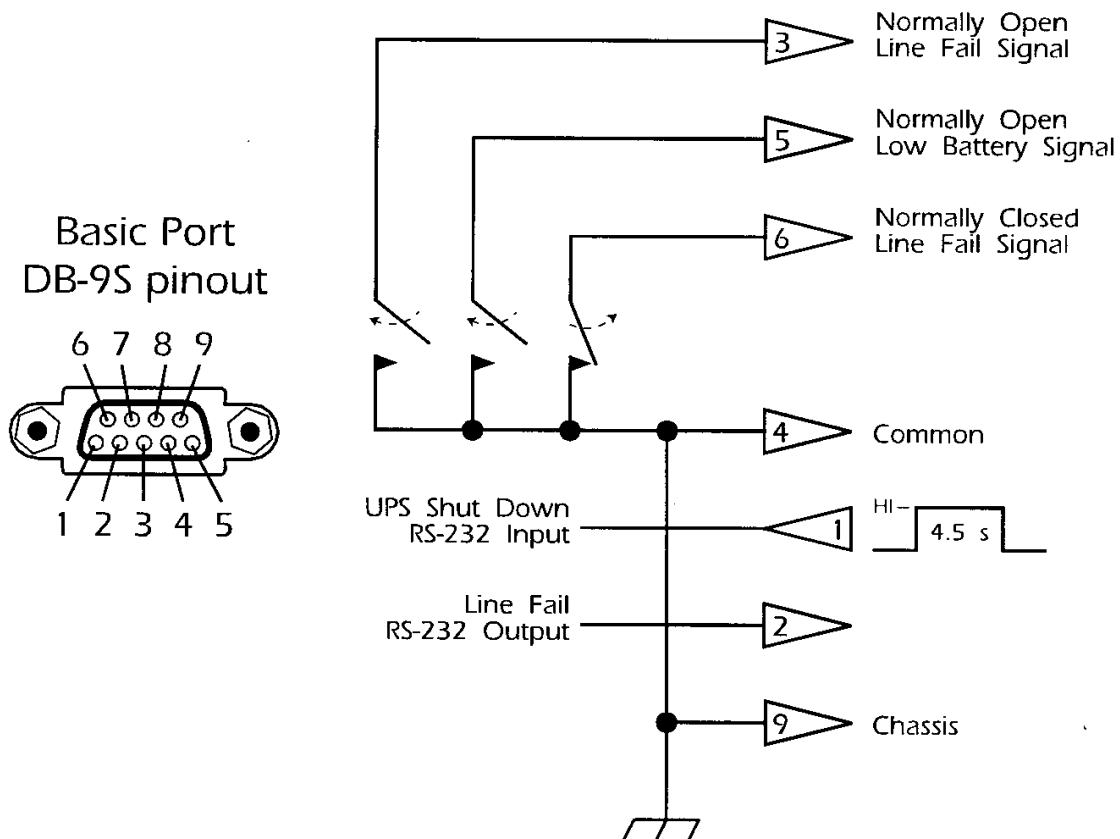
Basic Port
DB-9S pinout

6 7 8 9

1 2 3 4 5

3
Normally Open
Line Fail Signal

5
Normally Open
Low Battery Signal

6
Normally Closed
Line Fail Signal

4
Common

UPS Shut Down
RS-232 Input

1

HI –
4.5 s

Line Fail
RS-232 Output

2

9
Chassis